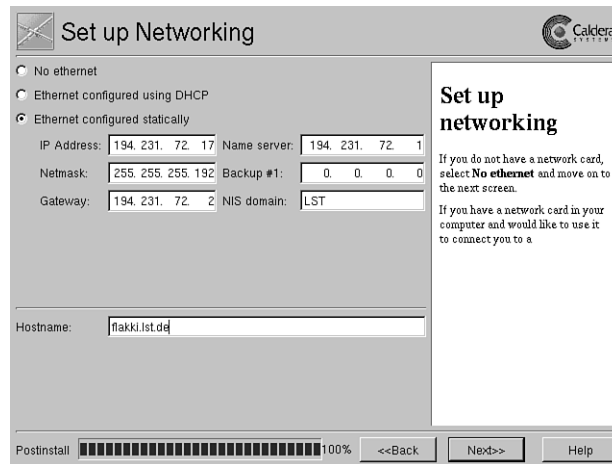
Set up Networking

Caldera SYSTEMS

No ethernet

Ethernet configured using DHCP

Ethernet configured statically

| IP Address: | 194. 231. 72. 17 | Name server: | 194. 231. 72. 1 |
|---|---|---|---|
| Netmask: | 255. 255. 255. 192 | Backup #1: | 0. 0. 0. 0 |
| Gateway: | 194. 231. 72. 2 | NIS domain: | LST |

Hostname: flakki.lst.de

Set up networking

If you do not have a network card, select **No ethernet** and move on to the next screen.

If you have a network card in your computer and would like to use it to connect you to a

Postinstall 100%

<<Back

Next>>

Help